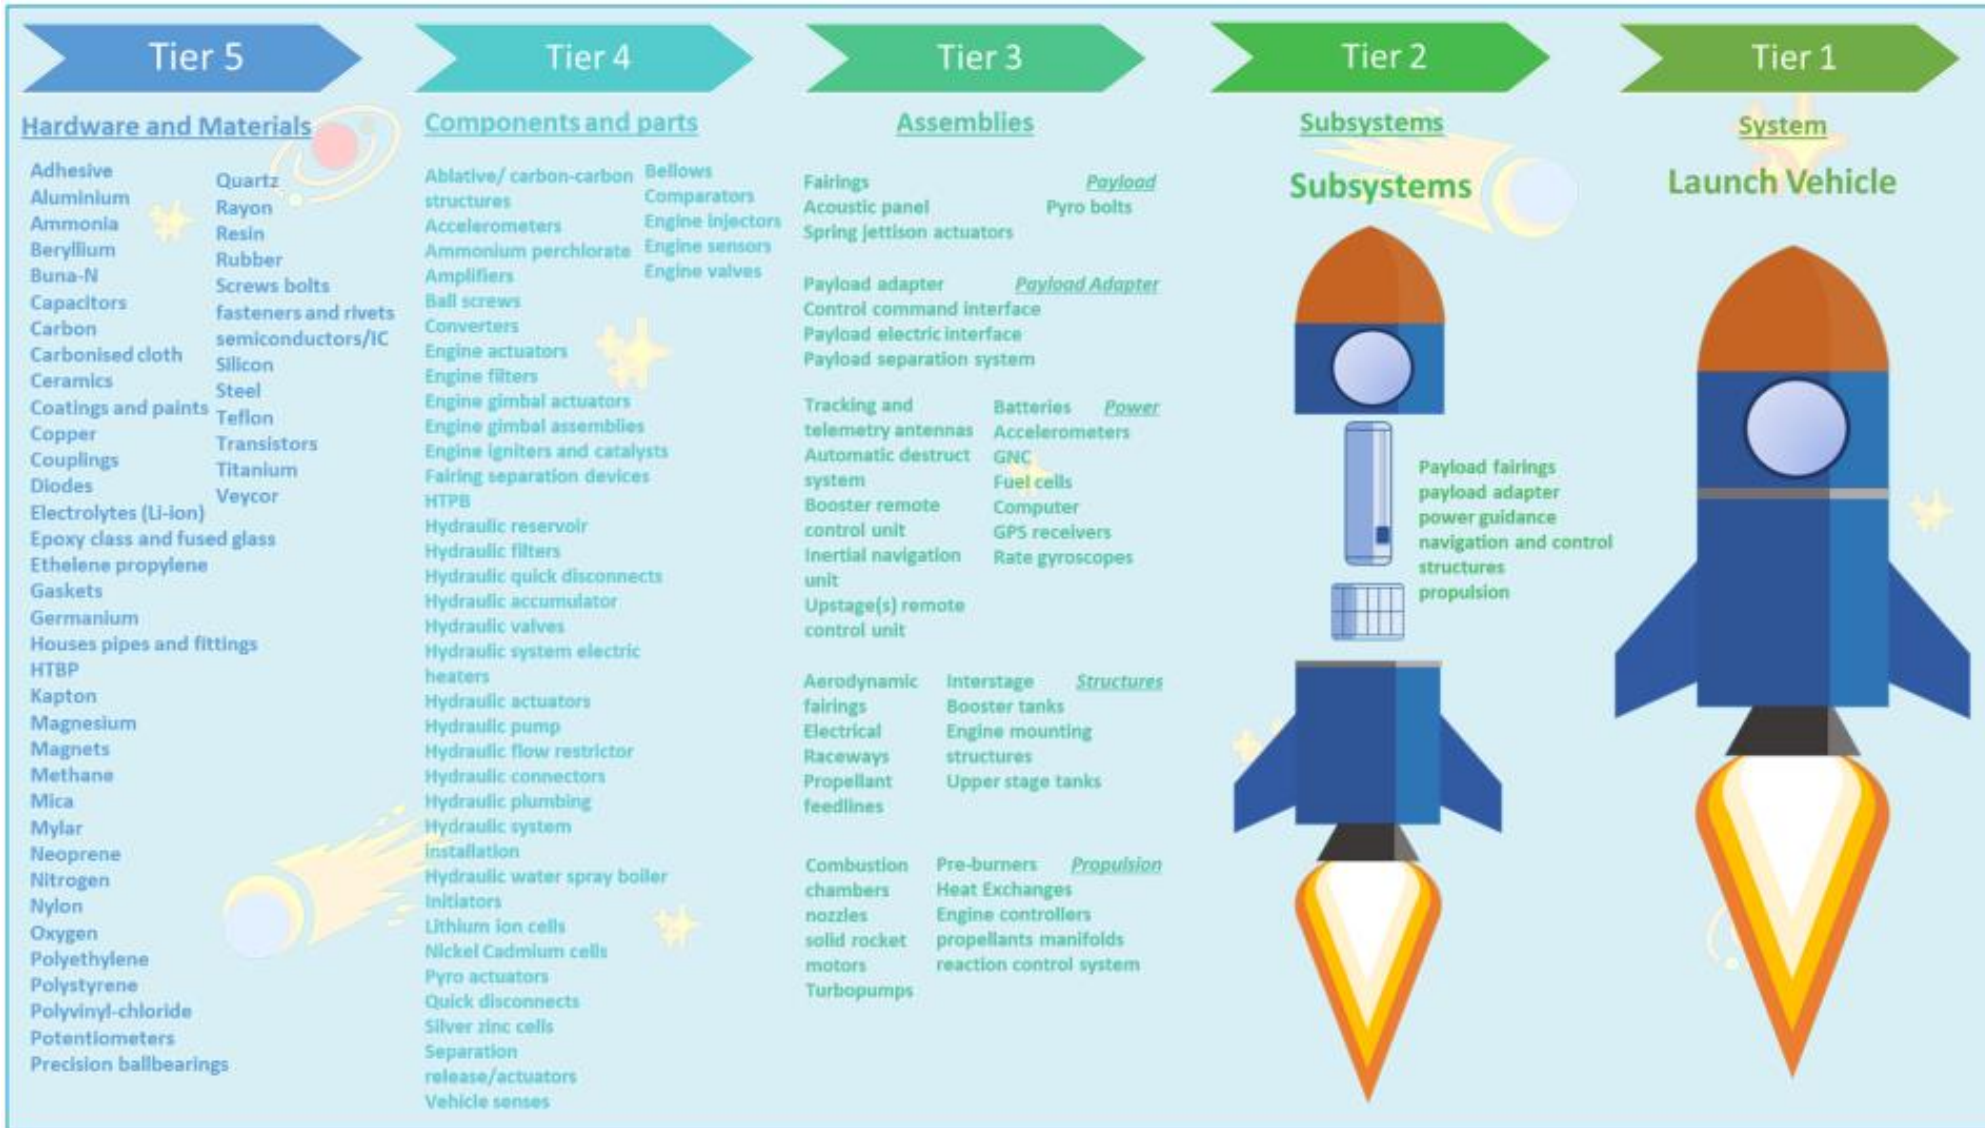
Tier 5

Hardware and Materials

Adhesive
Aluminium
Ammonia
Beryllium
Buna-N
Capacitors
Carbon
Carbonised cloth
Ceramics
Coatings and paints
Copper
Couplings
Diodes
Electrolytes (Li-ion)
Epoxy class and fused glass
Ethelene propylene
Gaskets
Germanium
Houses pipes and fittings
HTBP
Kapton
Magnesium
Magnets
Methane
Mica
Mylar
Neoprene
Nitrogen
Nylon
Oxygen
Polyethylene
Polystyrene
Polyvinyl-chloride
Potentiometers
Precision ballbearings

Quartz
Rayon
Resin
Rubber
Screws bolts
fasteners and rivets
semiconductors/IC
Silicon
Steel
Teflon
Transistors
Titanium
Veycor

Tier 4

Components and parts

Ablative/ carbon-carbon structures
Accelerometers
Ammonium perchlorate
Amplifiers
Ball screws
Converters
Engine actuators
Engine filters
Engine gimbal actuators
Engine gimbal assemblies
Engine igniters and catalysts
Fairing separation devices
HTPB
Hydraulic reservoir
Hydraulic filters
Hydraulic quick disconnects
Hydraulic accumulator
Hydraulic valves
Hydraulic system electric heaters
Hydraulic actuators
Hydraulic pump
Hydraulic flow restrictor
Hydraulic connectors
Hydraulic plumbing
Hydraulic system installation
Hydraulic water spray boiler
Initiators
Lithium ion cells
Nickel Cadmium cells
Pyro actuators
Quick disconnects
Silver zinc cells
Separation release/actuators
Vehicle senses

Bellows
Comparators
Engine injectors
Engine sensors
Engine valves

Tier 3

Assemblies

Payload
Fairings
Acoustic panel
Spring jettison actuators
Pyro bolts

Payload Adapter
Payload adapter
Control command interface
Payload electric interface
Payload separation system

Power
Tracking and telemetry antennas
Automatic destruct system
Booster remote control unit
Inertial navigation unit
Upstage(s) remote control unit
Batteries
Accelerometers
GNC
Fuel cells
Computer
GPS receivers
Rate gyroscopes

Structures
Aerodynamic fairings
Electrical Raceways
Propellant feedlines
Interstage
Booster tanks
Engine mounting structures
Upper stage tanks

Propulsion
Combustion chambers
nozzles
solid rocket motors
Turbopumps
Pre-burners
Heat Exchanges
Engine controllers
propellants manifolds
reaction control system

Tier 2

Subsystems

Subsystems

Payload fairings
payload adapter
power guidance
navigation and control
structures
propulsion

Tier 1

System

Launch Vehicle